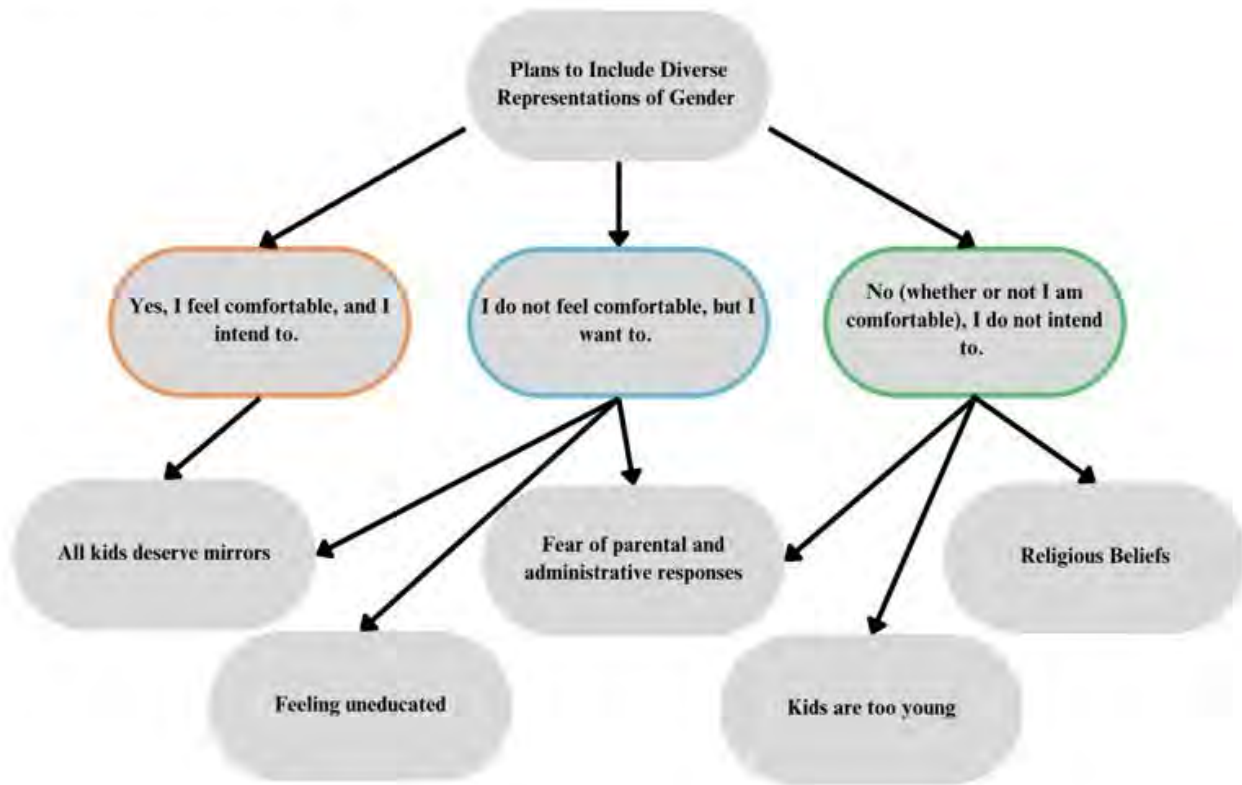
Plans to Include Diverse Representations of Gender

Yes, I feel comfortable, and I intend to.

I do not feel comfortable, but I want to.

No (whether or not I am comfortable), I do not intend to.

All kids deserve mirrors

Fear of parental and administrative responses

Religious Beliefs

Feeling uneducated

Kids are too young